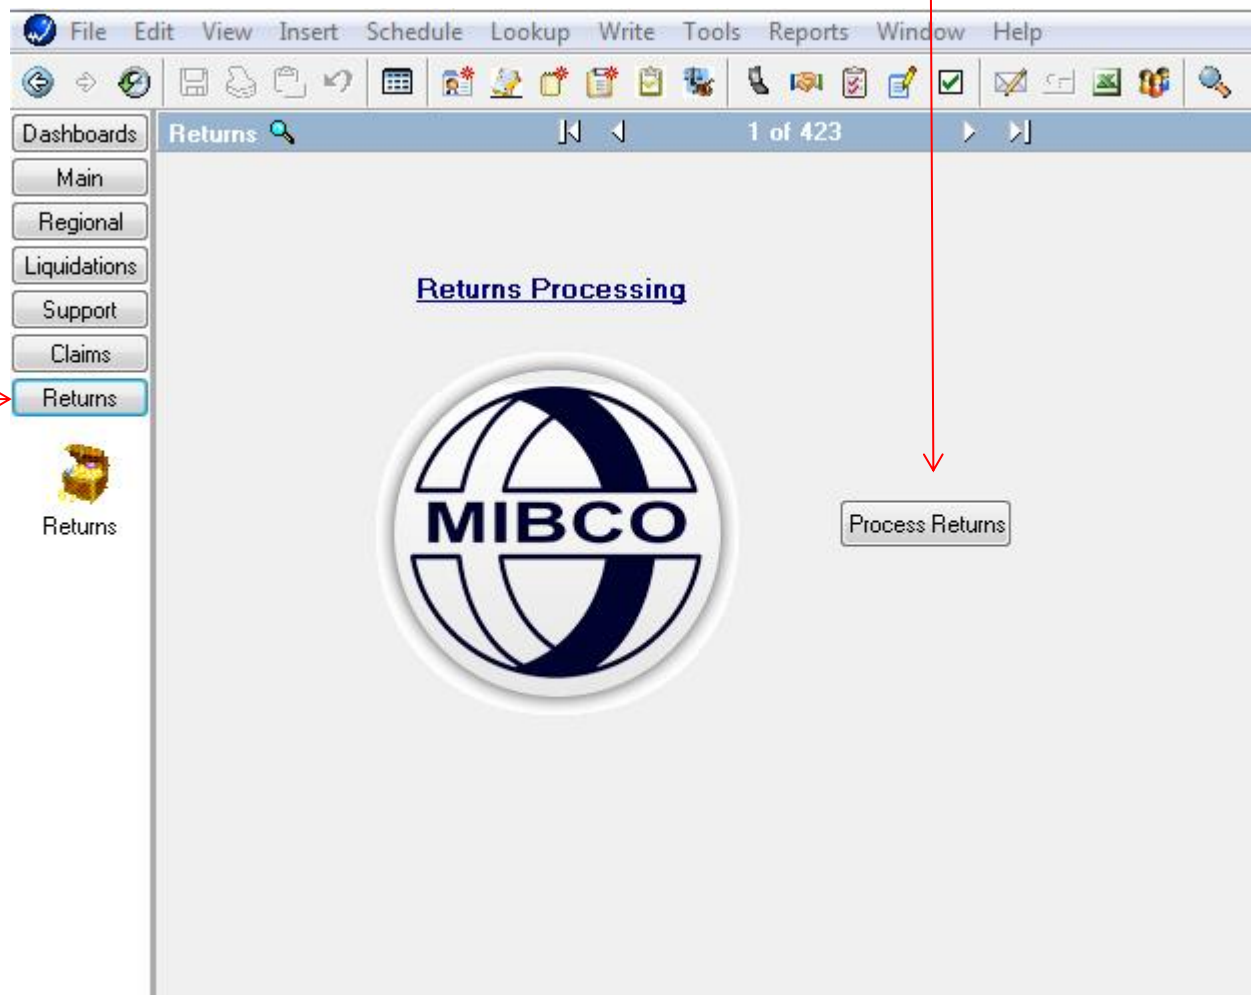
File Edit View Insert Schedule Lookup Write Tools Reports Window Help

Dashboards
Main
Regional
Liquidations
Support
Claims
Returns

Returns

Returns

1 of 423

Returns Processing

MIBCO

Process Returns